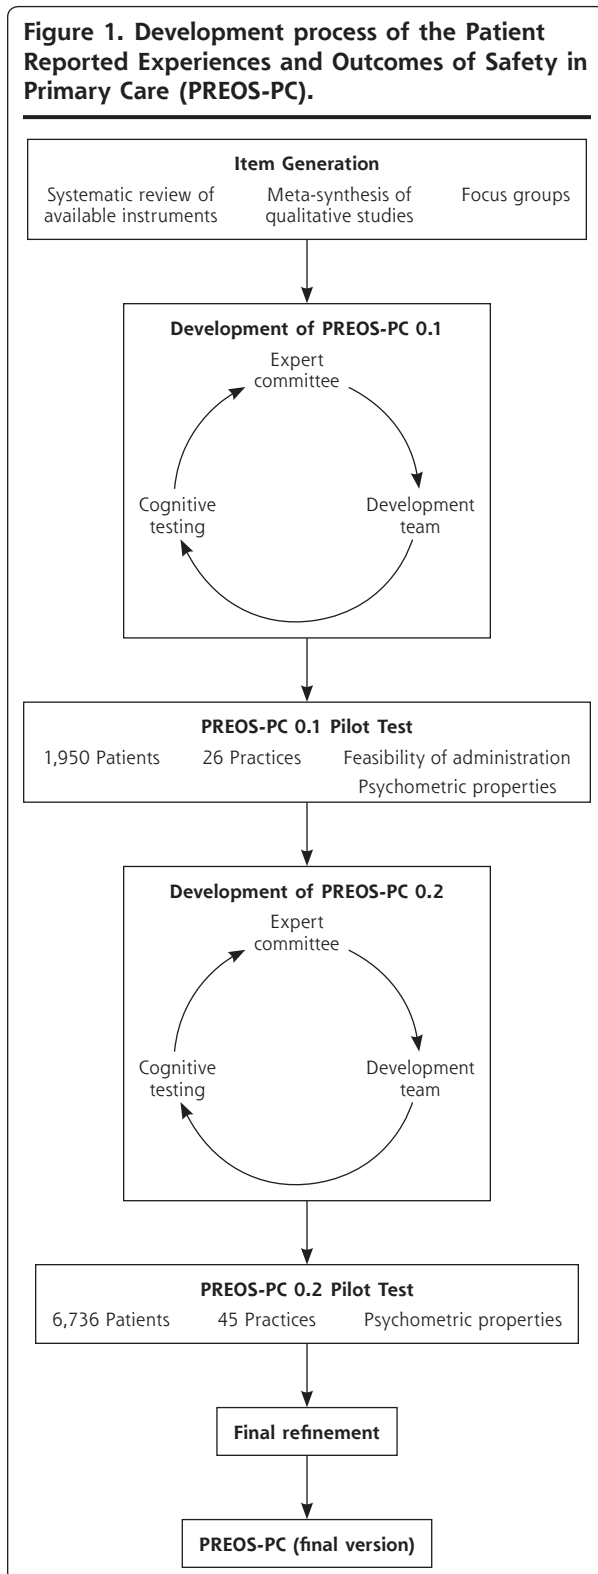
**Figure 1. Development process of the Patient Reported Experiences and Outcomes of Safety in Primary Care (PREOS-PC).**

**Item Generation**

Systematic review of available instruments

Meta-synthesis of qualitative studies

Focus groups

**Development of PREOS-PC 0.1**

Expert committee

Development team

Cognitive testing

**PREOS-PC 0.1 Pilot Test**

1,950 Patients

26 Practices

Feasibility of administration

Psychometric properties

**Development of PREOS-PC 0.2**

Expert committee

Development team

Cognitive testing

**PREOS-PC 0.2 Pilot Test**

6,736 Patients

45 Practices

Psychometric properties

**Final refinement**

**PREOS-PC (final version)**